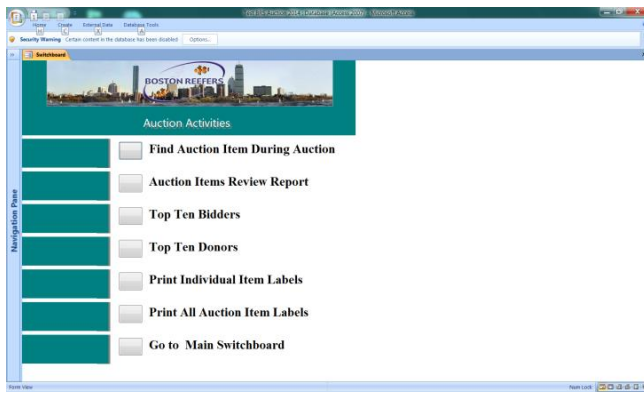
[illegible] (Access 2007) - Microsoft Access

Home Create External Data Database Tools

Security Warning Certain content in the database has been disabled Options...

Switchboard

Navigation Pane

BOSTON REEFERS

Auction Activities

Find Auction Item During Auction

Auction Items Review Report

Top Ten Bidders

Top Ten Donors

Print Individual Item Labels

Print All Auction Item Labels

Go to Main Switchboard

Form View

Num Lock